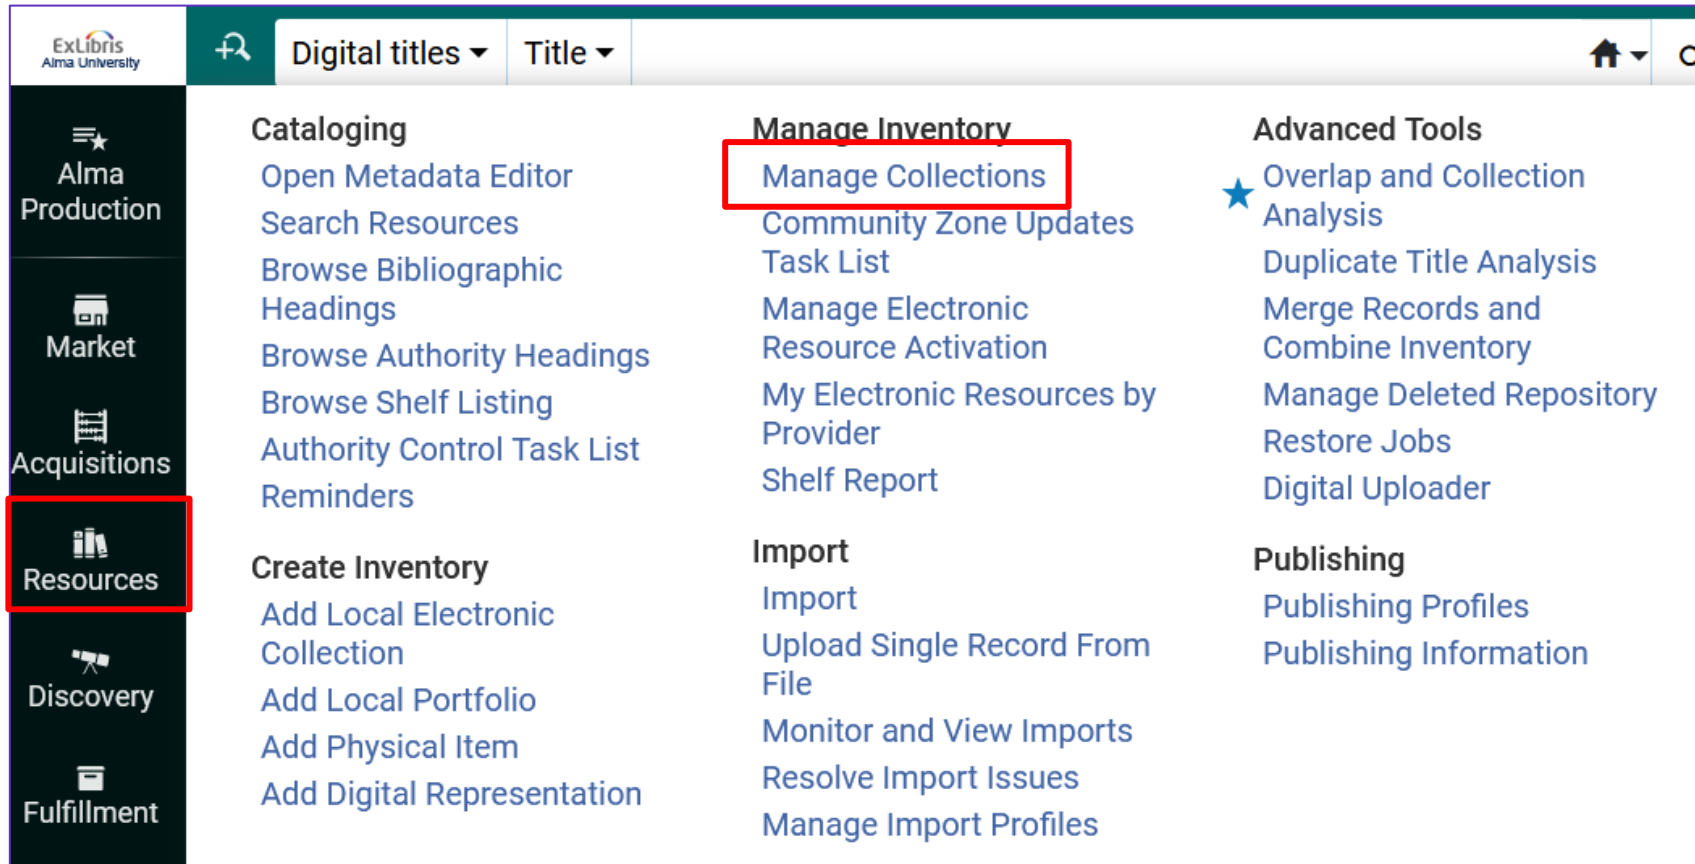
ExLibris
Alma University

Digital titles
Title

Alma Production
Market
Acquisitions
Resources
Discovery
Fulfillment

Cataloging
Open Metadata Editor
Search Resources
Browse Bibliographic Headings
Browse Authority Headings
Browse Shelf Listing
Authority Control Task List
Reminders

Create Inventory
Add Local Electronic Collection
Add Local Portfolio
Add Physical Item
Add Digital Representation

Manage Inventory
Manage Collections
Community Zone Updates Task List
Manage Electronic Resource Activation
My Electronic Resources by Provider
Shelf Report

Import
Import
Upload Single Record From File
Monitor and View Imports
Resolve Import Issues
Manage Import Profiles

Advanced Tools
Overlap and Collection Analysis
Duplicate Title Analysis
Merge Records and Combine Inventory
Manage Deleted Repository
Restore Jobs
Digital Uploader

Publishing
Publishing Profiles
Publishing Information